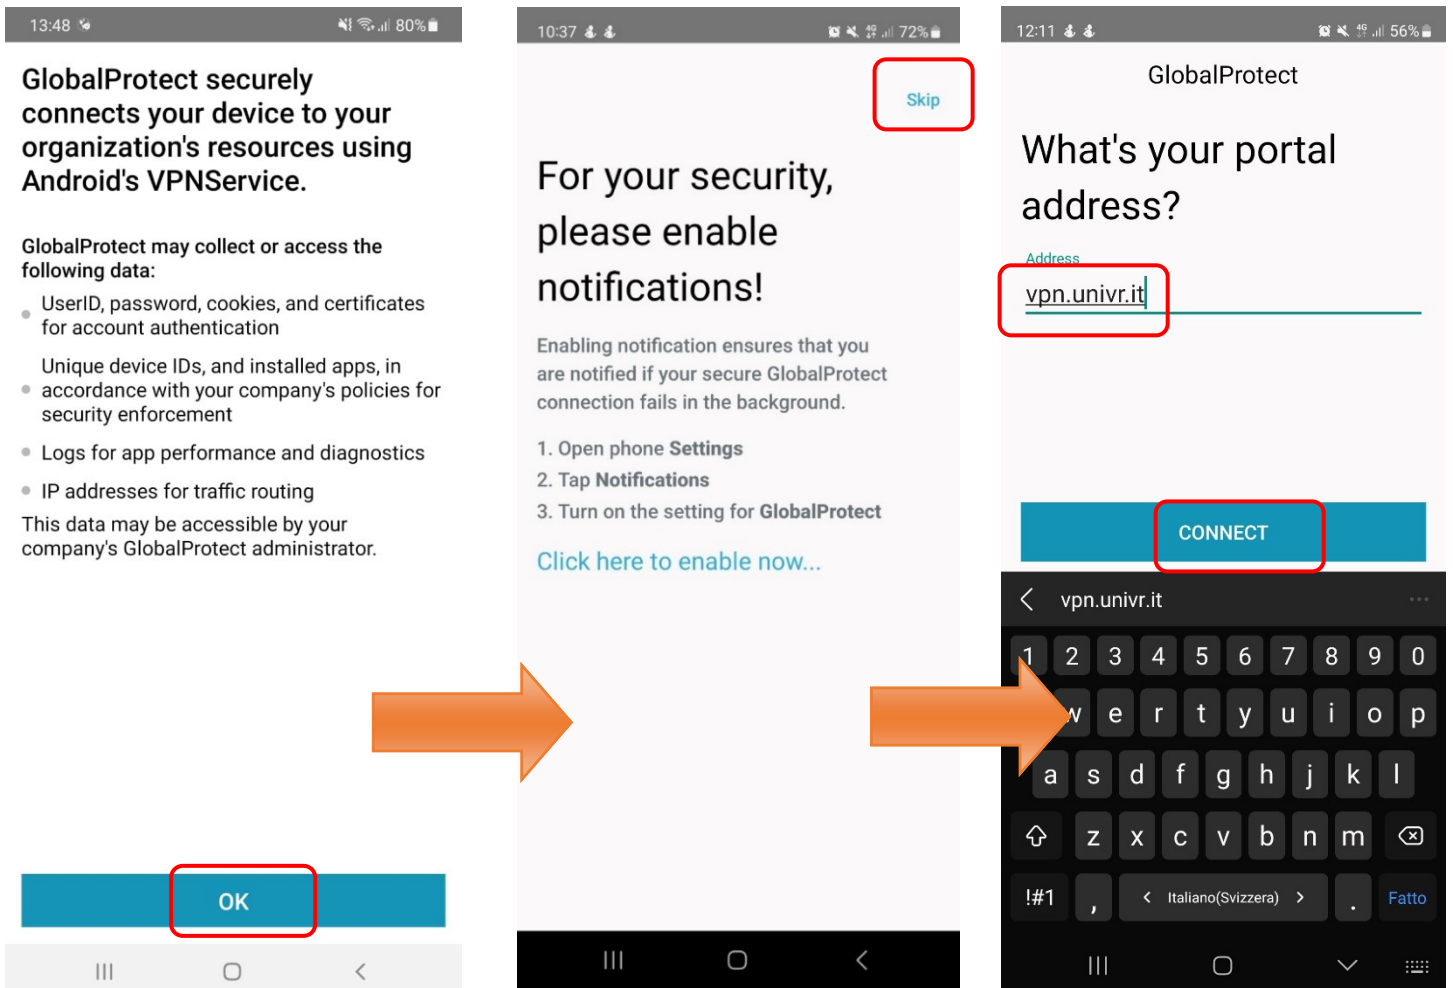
13:48 80%

GlobalProtect securely connects your device to your organization's resources using Android's VPNService.

GlobalProtect may collect or access the following data:

- UserID, password, cookies, and certificates for account authentication
- Unique device IDs, and installed apps, in accordance with your company's policies for security enforcement
- Logs for app performance and diagnostics
- IP addresses for traffic routing

This data may be accessible by your company's GlobalProtect administrator.

OK

10:37 72%

Skip

For your security, please enable notifications!

Enabling notification ensures that you are notified if your secure GlobalProtect connection fails in the background.

1. Open phone **Settings**
2. Tap **Notifications**
3. Turn on the setting for **GlobalProtect**

Click here to enable now...

12:11 56%

GlobalProtect

What's your portal address?

Address
vpn.univr.it

CONNECT

vpn.univr.it

1 2 3 4 5 6 7 8 9 0
w e r t y u i o p
a s d f g h j k l
z x c v b n m
!#1 , Italiano(Svizzera) . Fatto